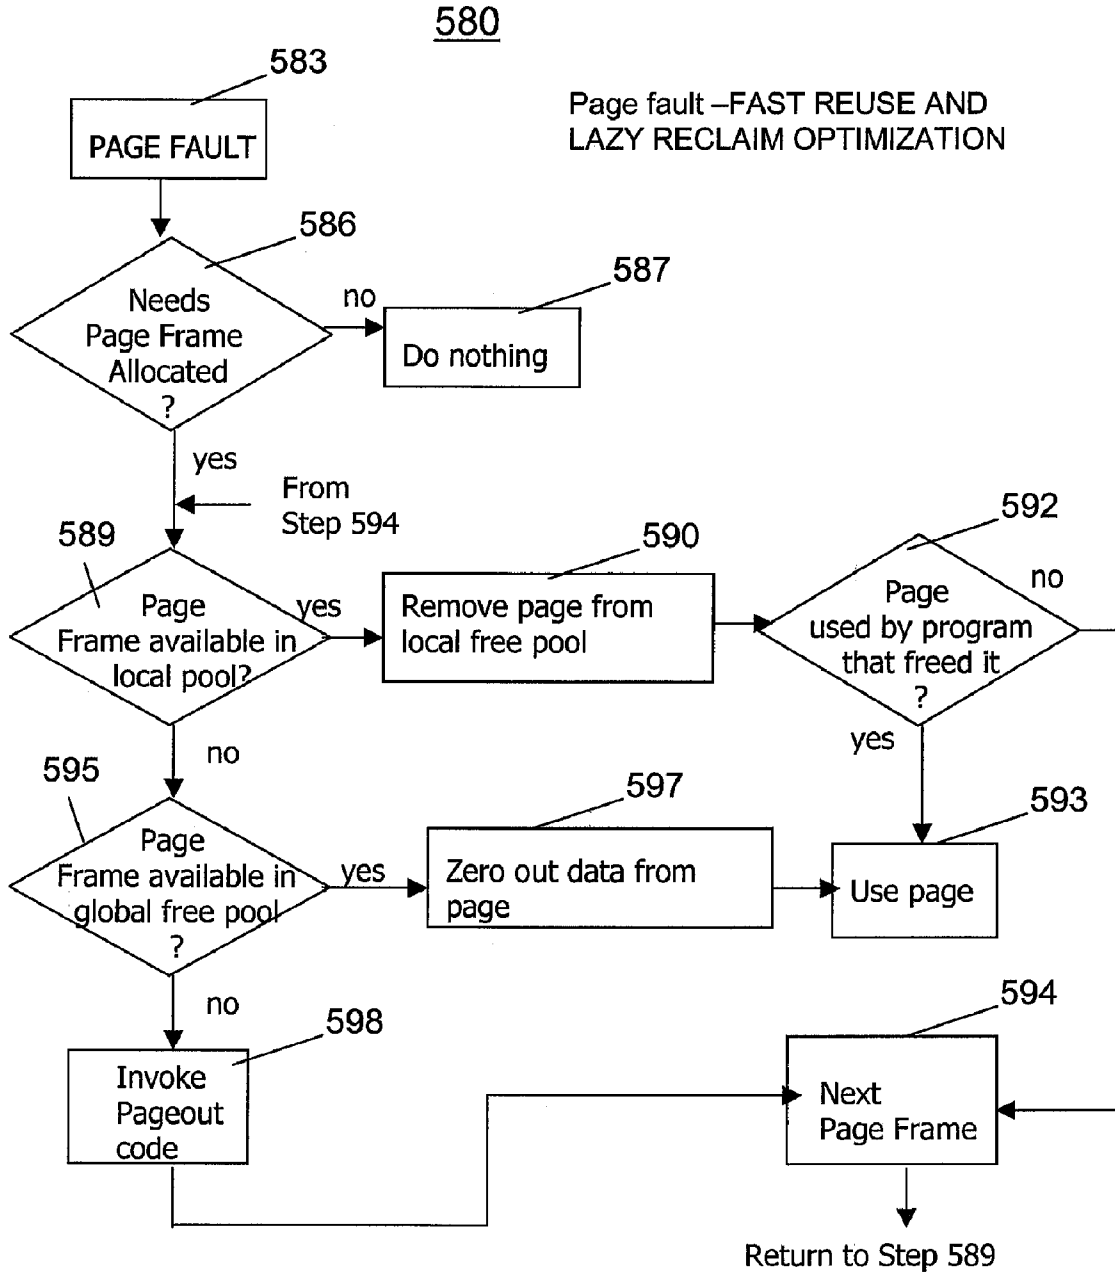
580

583

PAGE FAULT

Page fault –FAST REUSE AND LAZY RECLAIM OPTIMIZATION

586

Needs Page Frame Allocated ?

no

587

Do nothing

yes

From Step 594

589

Page Frame available in local pool?

yes

590

Remove page from local free pool

592

Page used by program that freed it ?

no

yes

no

595

Page Frame available in global free pool ?

yes

597

Zero out data from page

593

Use page

no

598

Invoke Pageout code

594

Next Page Frame

Return to Step 589